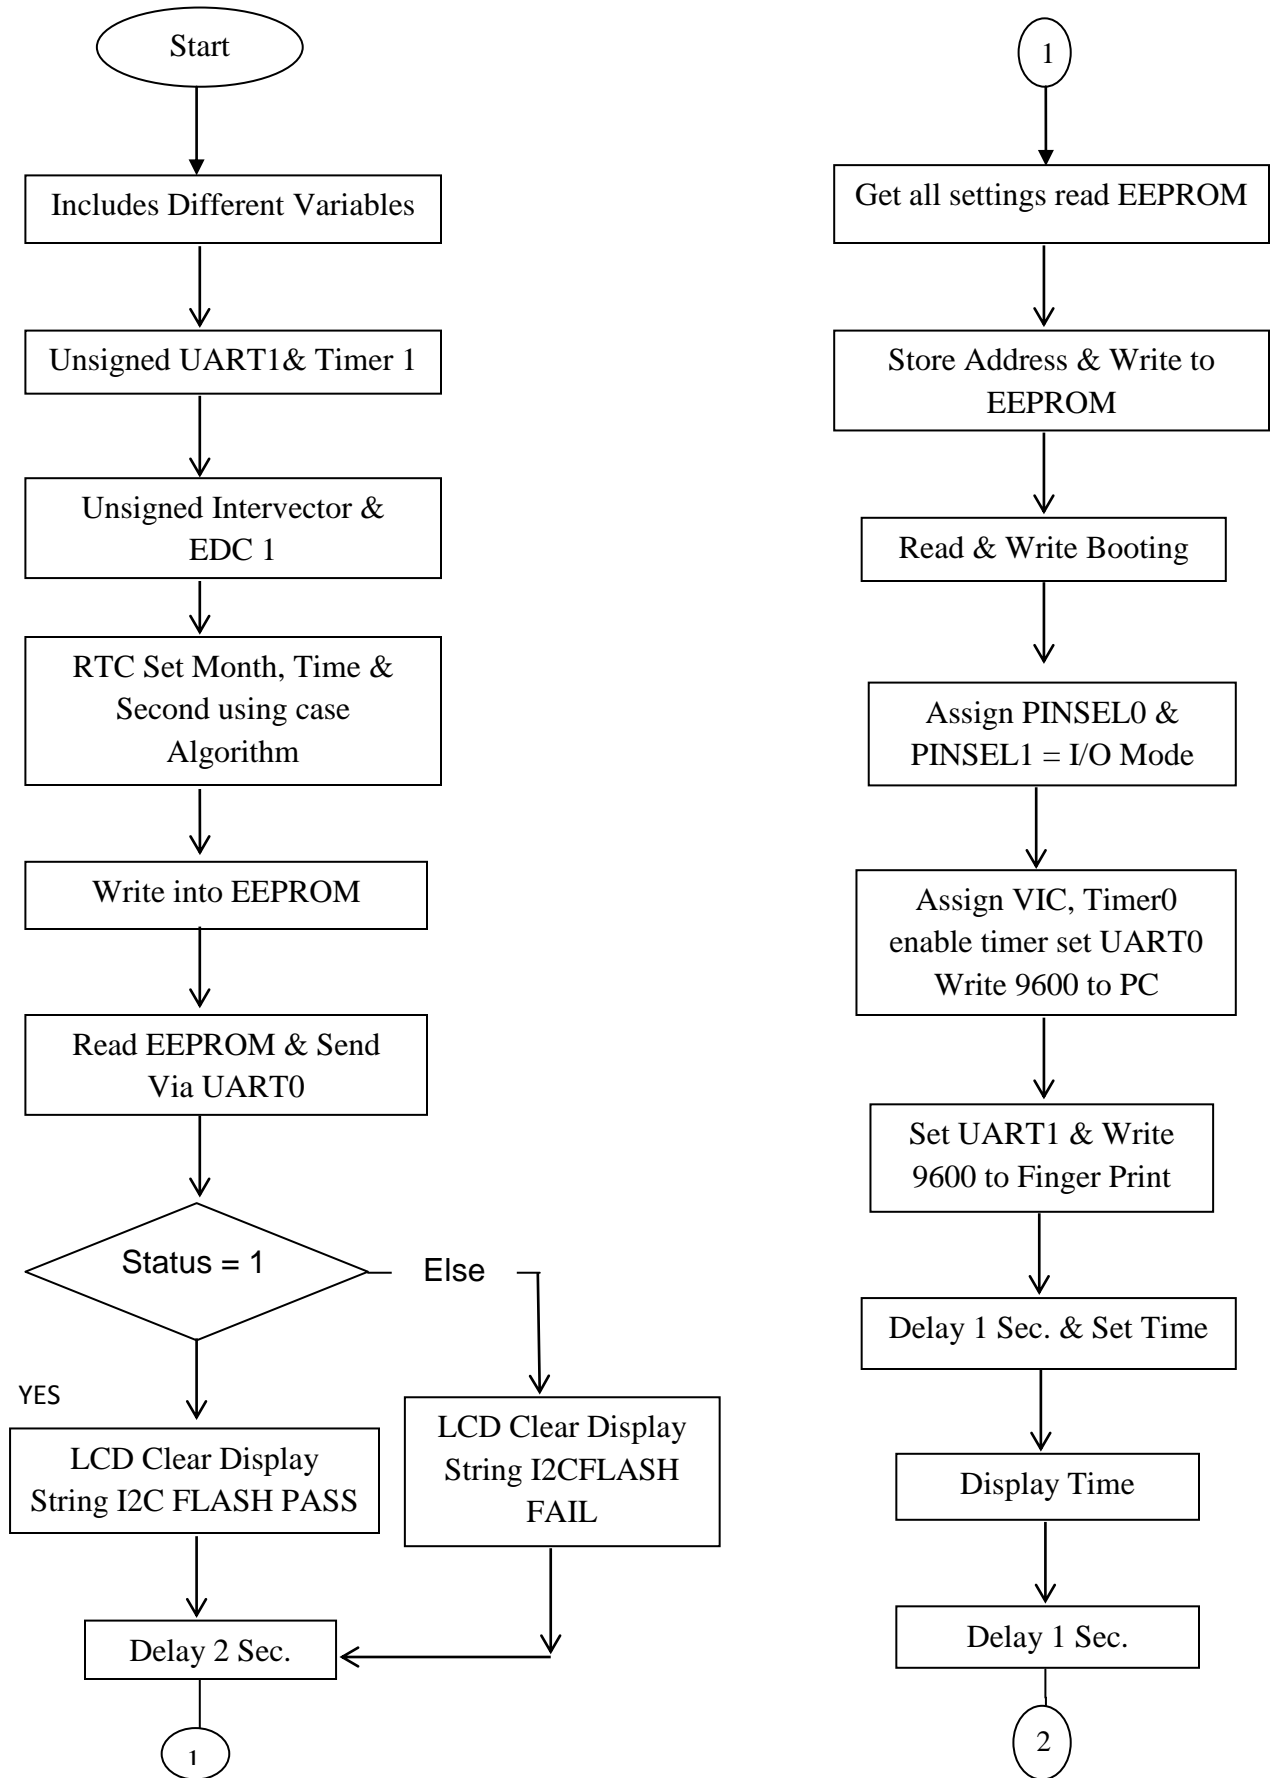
Start

Includes Different Variables

Unsigned UART1& Timer 1

Unsigned Intervector & EDC 1

RTC Set Month, Time & Second using case Algorithm

Write into EEPROM

Read EEPROM & Send Via UART0

Status = 1

Else

YES

LCD Clear Display String I2C FLASH PASS

LCD Clear Display String I2CFLASH FAIL

Delay 2 Sec.

1

1

Get all settings read EEPROM

Store Address & Write to EEPROM

Read & Write Booting

Assign PINSEL0 & PINSEL1 = I/O Mode

Assign VIC, Timer0 enable timer set UART0 Write 9600 to PC

Set UART1 & Write 9600 to Finger Print

Delay 1 Sec. & Set Time

Display Time

Delay 1 Sec.

2